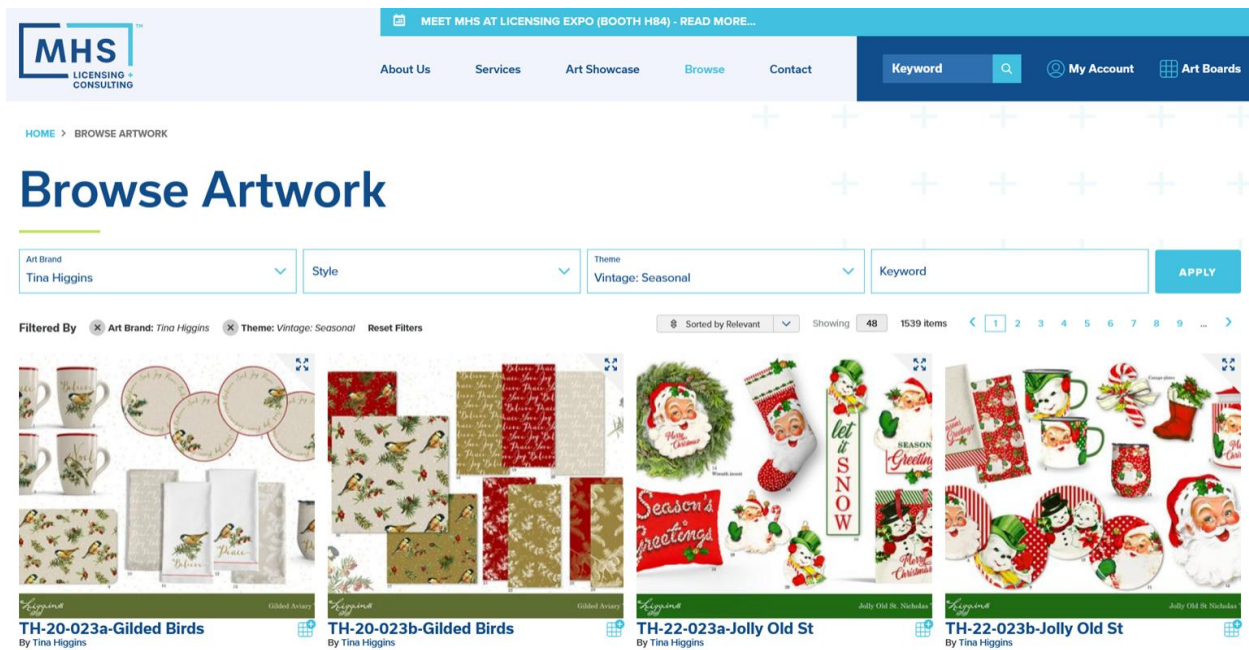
MEET MHS AT LICENSING EXPO (BOOTH H84) - READ MORE...

MHS LICENSING + CONSULTING

About Us Services Art Showcase Browse Contact

Keyword

My Account

Art Boards

HOME > BROWSE ARTWORK

Browse Artwork

Art Brand
Tina Higgins

Style

Theme
Vintage: Seasonal

Keyword

APPLY

Filtered By Art Brand: Tina Higgins Theme: Vintage: Seasonal Reset Filters

Sorted by Relevant

Showing 48 1539 items

1 2 3 4 5 6 7 8 9 ...

Believe

Peace

let it SNOW

Season's greetings

SEASON Greetings

Merry Christmas

Gilded Aviary

Gilded Aviary

Jolly Old St. Nicholas

Jolly Old St. Nicholas

TH-20-023a-Gilded Birds
By Tina Higgins

TH-20-023b-Gilded Birds
By Tina Higgins

TH-22-023a-Jolly Old St
By Tina Higgins

TH-22-023b-Jolly Old St
By Tina Higgins